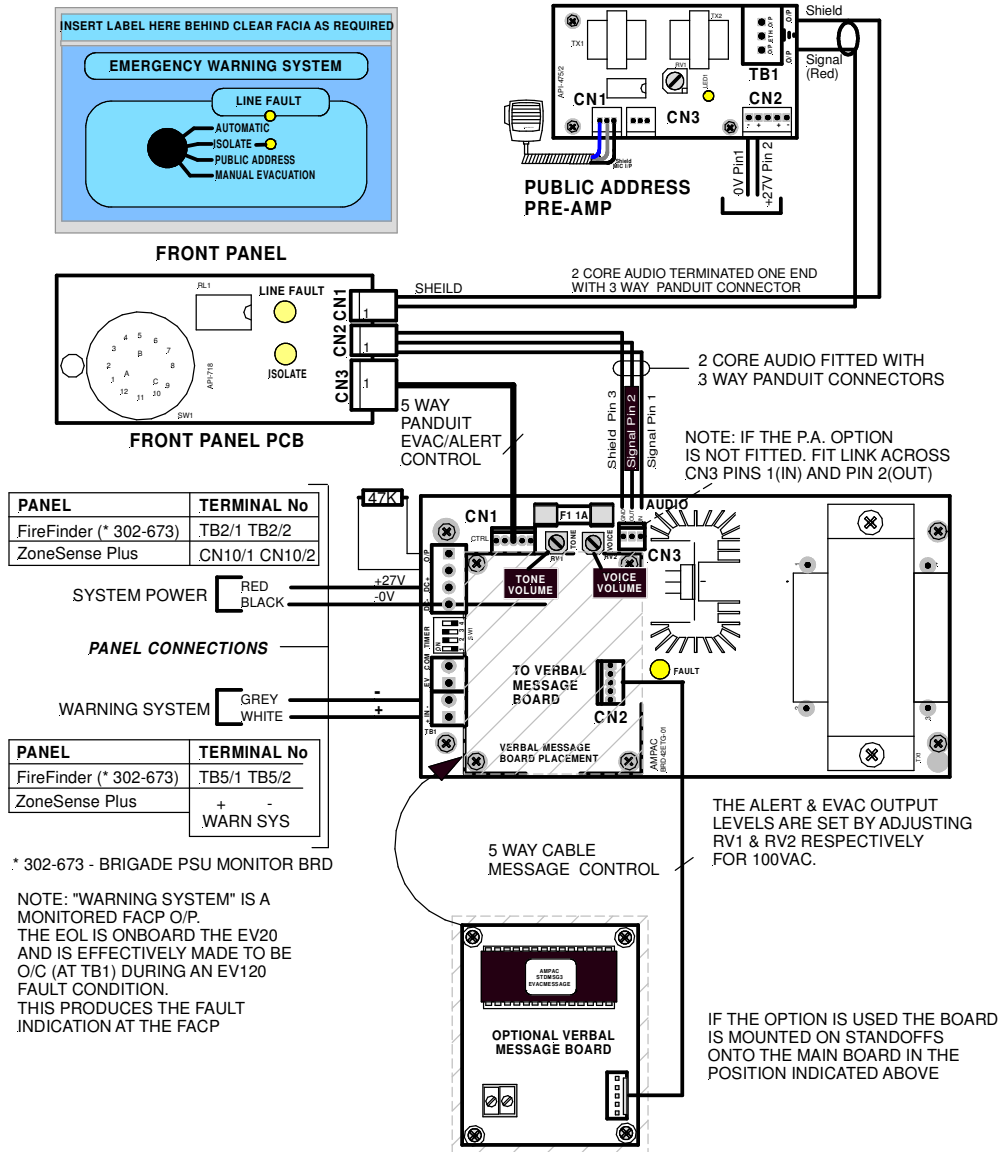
INSERT LABEL HERE BEHIND CLEAR FACIA AS REQUIRED

EMERGENCY WARNING SYSTEM

LINE FAULT

AUTOMATIC
ISOLATE
PUBLIC ADDRESS
MANUAL EVACUATION

FRONT PANEL

Shield
Signal (Red)

TX1 TX2 RV1 LED1 API-475/2

TB1 CN1 CN3 CN2

PUBLIC ADDRESS PRE-AMP

0V Pin1
+27V Pin 2

2 CORE AUDIO TERMINATED ONE END WITH 3 WAY PANDUIT CONNECTOR

SHEILD

RL1 LINE FAULT

CN1 CN2 CN3

ISOLATE

API-718

SW1

FRONT PANEL PCB

2 CORE AUDIO FITTED WITH 3 WAY PANDUIT CONNECTORS

5 WAY PANDUIT EVAC/ALERT CONTROL

Shield Pin 3
Signal Pin 2
Signal Pin 1

NOTE: IF THE P.A. OPTION IS NOT FITTED. FIT LINK ACROSS CN3 PINS 1(IN) AND PIN 2(OUT)

| PANEL | TERMINAL No |
|---|---|
| FireFinder (* 302-673) | TB2/1 TB2/2 |
| ZoneSense Plus | CN10/1 CN10/2 |

47K

CN1 F1 1A AUDIO

CN3

TONE VOLUME
VOICE VOLUME

SYSTEM POWER RED BLACK +27V -0V

PANEL CONNECTIONS

TO VERBAL MESSAGE BOARD

FAULT

WARNING SYSTEM GREY WHITE - +

CN2

VERBAL MESSAGE BOARD PLACEMENT

AMPAC

| PANEL | TERMINAL No |
|---|---|
| FireFinder (* 302-673) | TB5/1 TB5/2 |
| ZoneSense Plus | + - WARN SYS |

* 302-673 - BRIGADE PSU MONITOR BRD

NOTE: "WARNING SYSTEM" IS A MONITORED FACP O/P. THE EOL IS ONBOARD THE EV20 AND IS EFFECTIVELY MADE TO BE O/C (AT TB1) DURING AN EV120 FAULT CONDITION. THIS PRODUCES THE FAULT INDICATION AT THE FACP

5 WAY CABLE MESSAGE CONTROL

THE ALERT & EVAC OUTPUT LEVELS ARE SET BY ADJUSTING RV1 & RV2 RESPECTIVELY FOR 100VAC.

AMPAC STDMSG3 EVACMESSAGE

OPTIONAL VERBAL MESSAGE BOARD

IF THE OPTION IS USED THE BOARD IS MOUNTED ON STANDOFFS ONTO THE MAIN BOARD IN THE POSITION INDICATED ABOVE